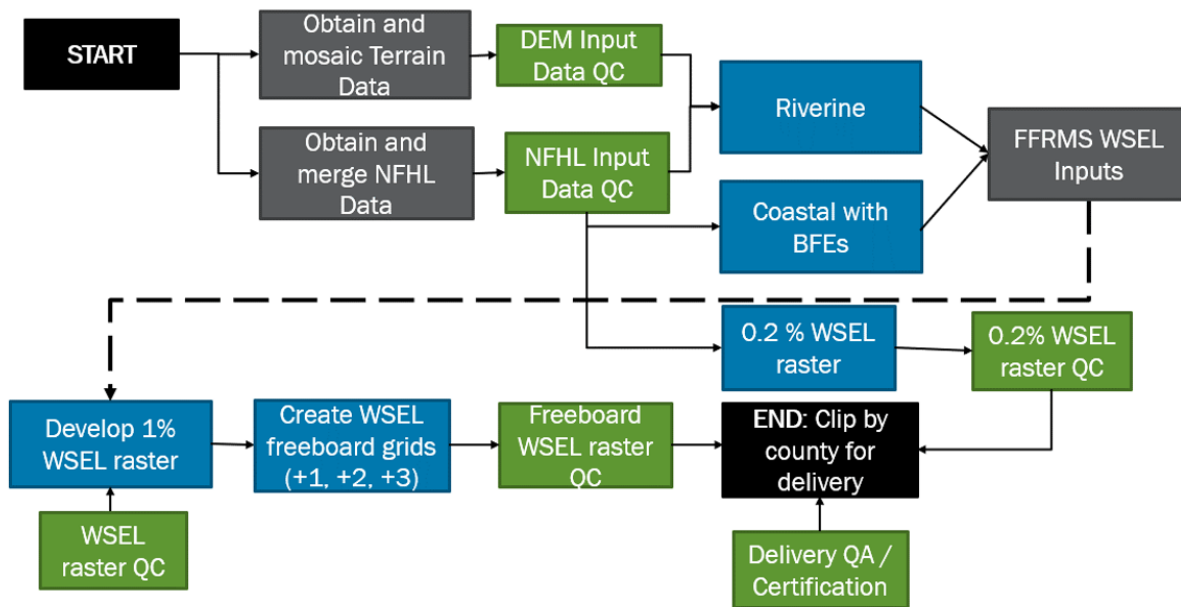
START

Obtain and mosaic Terrain Data

DEM Input Data QC

Obtain and merge NFHL Data

NFHL Input Data QC

Riverine

Coastal with BFEs

FFRMS WSEL Inputs

0.2 % WSEL raster

0.2% WSEL raster QC

Develop 1% WSEL raster

Create WSEL freeboard grids (+1, +2, +3)

Freeboard WSEL raster QC

END: Clip by county for delivery

WSEL raster QC

Delivery QA / Certification